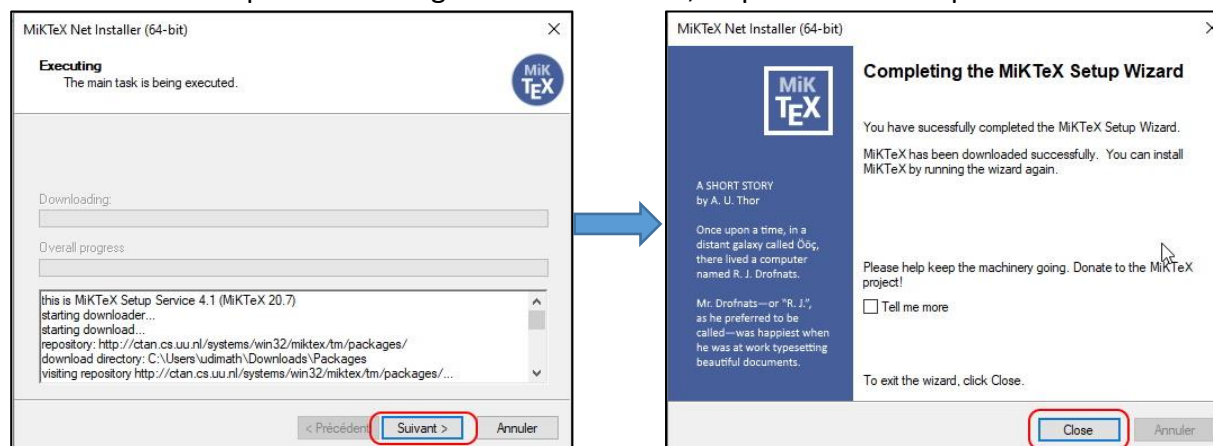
MiKTeX Net Installer (64-bit)

Executing
The main task is being executed.

MiK TEX

Downloading:

Overall progress

this is MiKTeX Setup Service 4.1 (MiKTeX 20.7)
starting downloader...
starting download...
repository: http://ctan.cs.uu.nl/systems/win32/miktex/tm/packages/
download directory: C:\Users\udimath\Downloads\Packages
visiting repository http://ctan.cs.uu.nl/systems/win32/miktex/tm/packages/...

< Précédent | Suivant > | Annuler

MiKTeX Net Installer (64-bit)

MiK TEX

A SHORT STORY
by A. U. Thor

Once upon a time, in a distant galaxy called Ööç, there lived a computer named R. J. Drofnats.

Mr. Drofnats—or "R. J.", as he preferred to be called—was happiest when he was at work typesetting beautiful documents.

Completing the MiKTeX Setup Wizard

You have sucessfully completed the MiKTeX Setup Wizard.

MiKTeX has been downloaded successfully. You can install MiKTeX by running the wizard again.

Please help keep the machinery going. Donate to the MiKTeX project!

Tell me more

To exit the wizard, click Close.

Close | Annuler